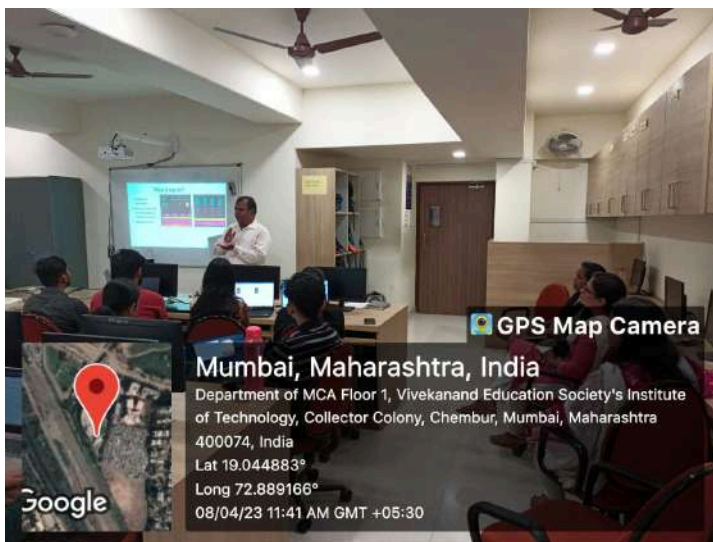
GPS Map Camera

Mumbai, Maharashtra, India

Department of MCA Floor 1, Vivekanand Education Society's Institute of Technology, Collector Colony, Chembur, Mumbai, Maharashtra 400074, India

Lat 19.044883°

Long 72.889166°

08/04/23 11:41 AM GMT +05:30

Google